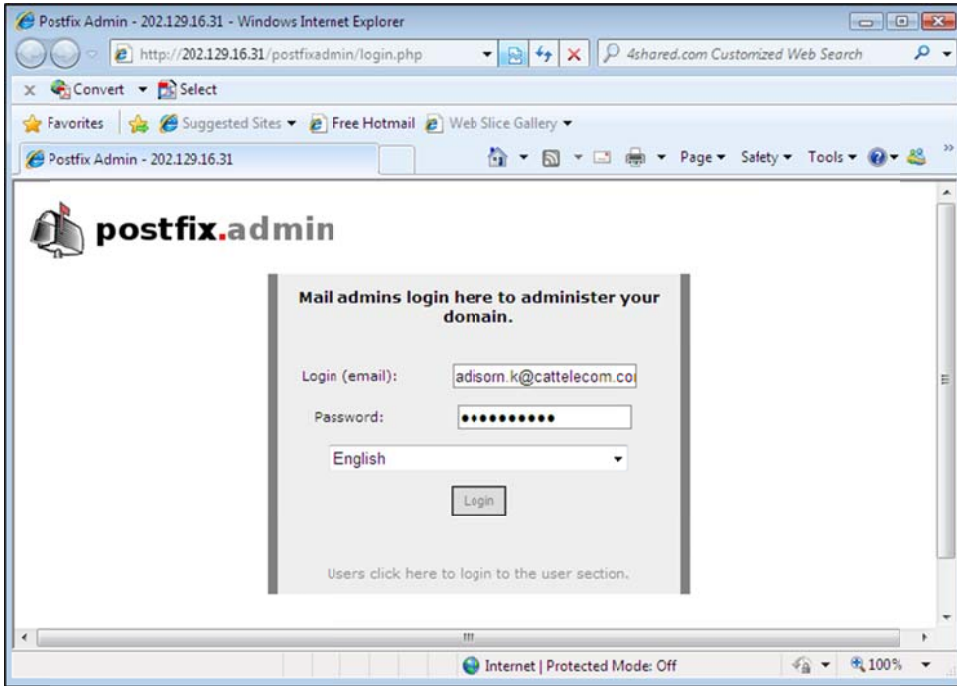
Postfix Admin - 202.129.16.31 - Windows Internet Explorer

http://202.129.16.31/postfixadmin/login.php

4shared.com Customized Web Search

Convert Select

Favorites Suggested Sites Free Hotmail Web Slice Gallery

Postfix Admin - 202.129.16.31

Page Safety Tools

postfix.admin

Mail admins login here to administer your domain.

Login (email): adisorn.k@cattelecom.co

Password: ••••••••••

English

Login

Users click here to login to the user section.

Internet | Protected Mode: Off

100%